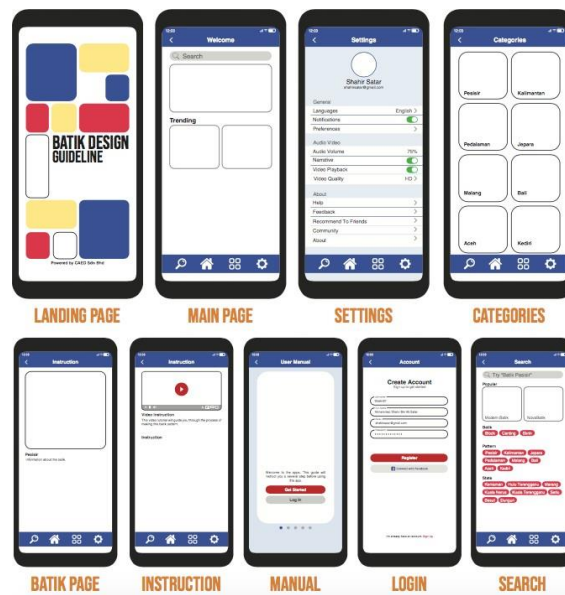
BATIK DESIGN GUIDELINE

Powered by CAEG Sdn Bhd

LANDING PAGE

Welcome

Search

Trending

MAIN PAGE

Settings

Shahir Satar

General
Languages English
Notifications
Preferences

Audio Video
Audio Volume 75%
Narrative
Video Playback
Video Quality HD

About
Help
Feedback
Recommend To Friends
Community
About

SETTINGS

Categories

Pesisir
Kalimantan
Pedalaman
Jepara
Malang
Bali
Aceh
Kediri

CATEGORIES

Instruction

Pesisir

BATIK PAGE

Instruction

Video Instruction

Instruction

INSTRUCTION

User Manual

Get Started
Log In

MANUAL

Account

Create Account

Register

LOGIN

Search

Try "Batik Pesisir"

Popular

Batik
Canting
Beras

Pattern
Pesisir
Kalimantan
Jepara
Pedalaman
Malang
Bali
Aceh
Kediri

SEARCH